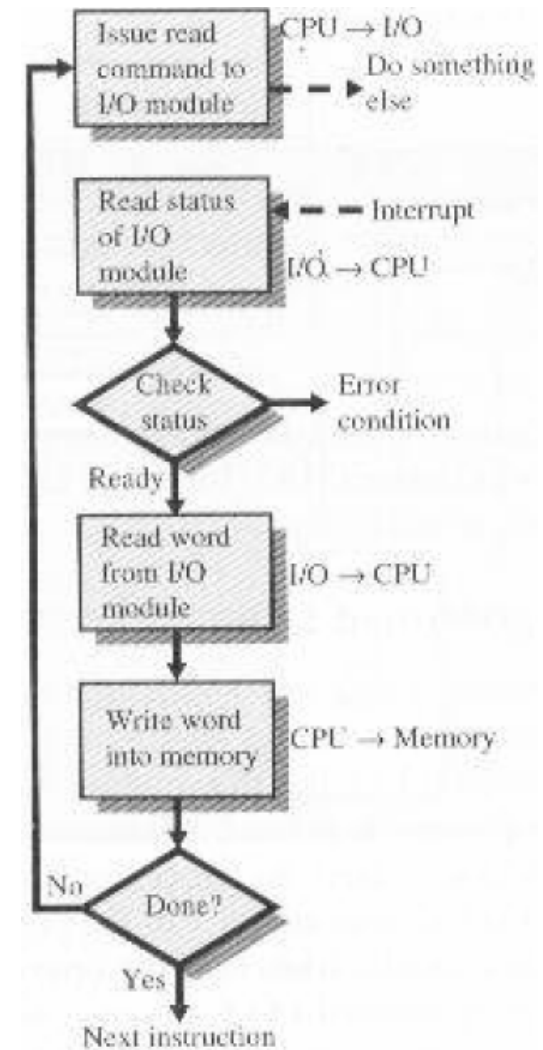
Issue read command to I/O module

CPU → I/O

Do something else

Read status of I/O module

Interrupt

I/O → CPU

Check status

Error condition

Ready

Read word from I/O module

I/O → CPU

Write word into memory

CPU → Memory

No

Done?

Yes

Next instruction